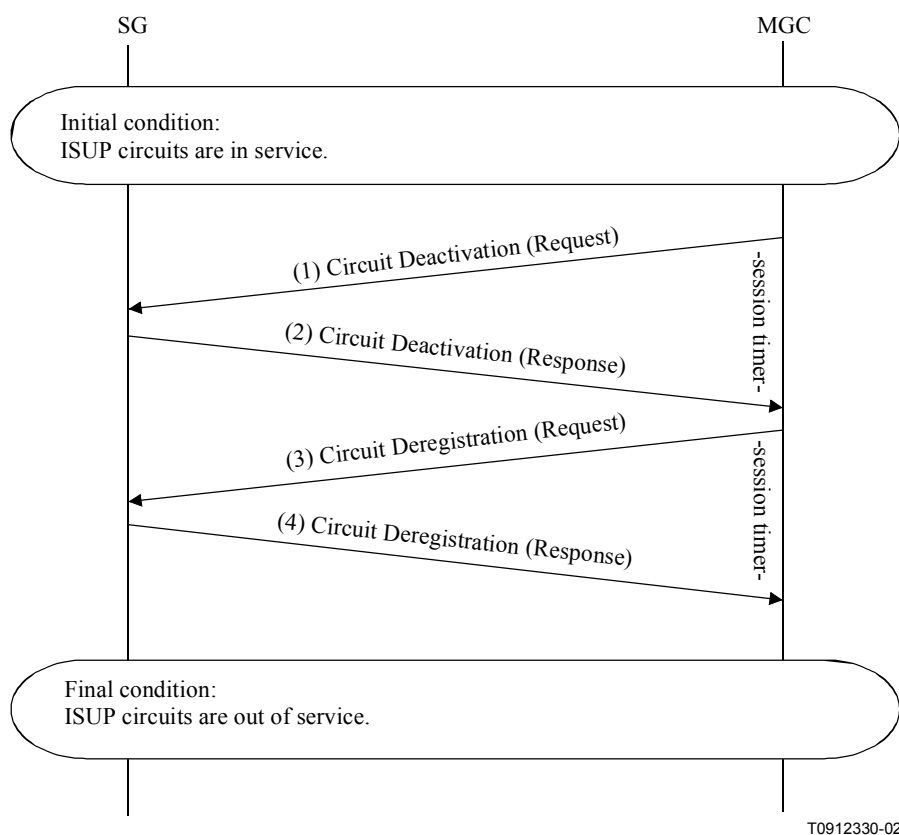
SG

MGC

Initial condition:
ISUP circuits are in service.

(1) Circuit Deactivation (Request)

-session timer-

(2) Circuit Deactivation (Response)

(3) Circuit Deregistration (Request)

-session timer-

(4) Circuit Deregistration (Response)

Final condition:
ISUP circuits are out of service.

T0912330-02